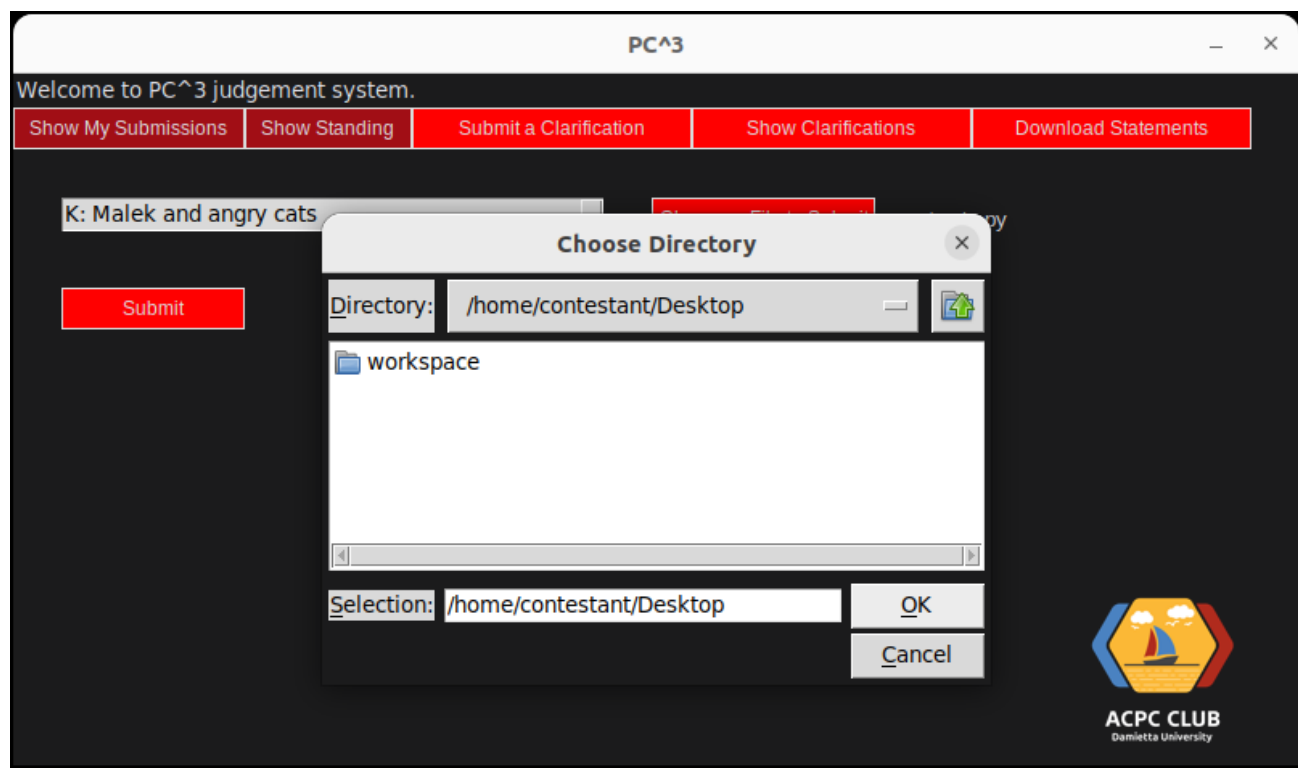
PC^3

Welcome to PC^3 judgement system.

Show My Submissions | Show Standing | Submit a Clarification | Show Clarifications | Download Statements

K: Malek and angry cats

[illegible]

Submit

Choose Directory

Directory: /home/contestant/Desktop

workspace

Selection: /home/contestant/Desktop

OK

Cancel

ACPC CLUB
Damietta University